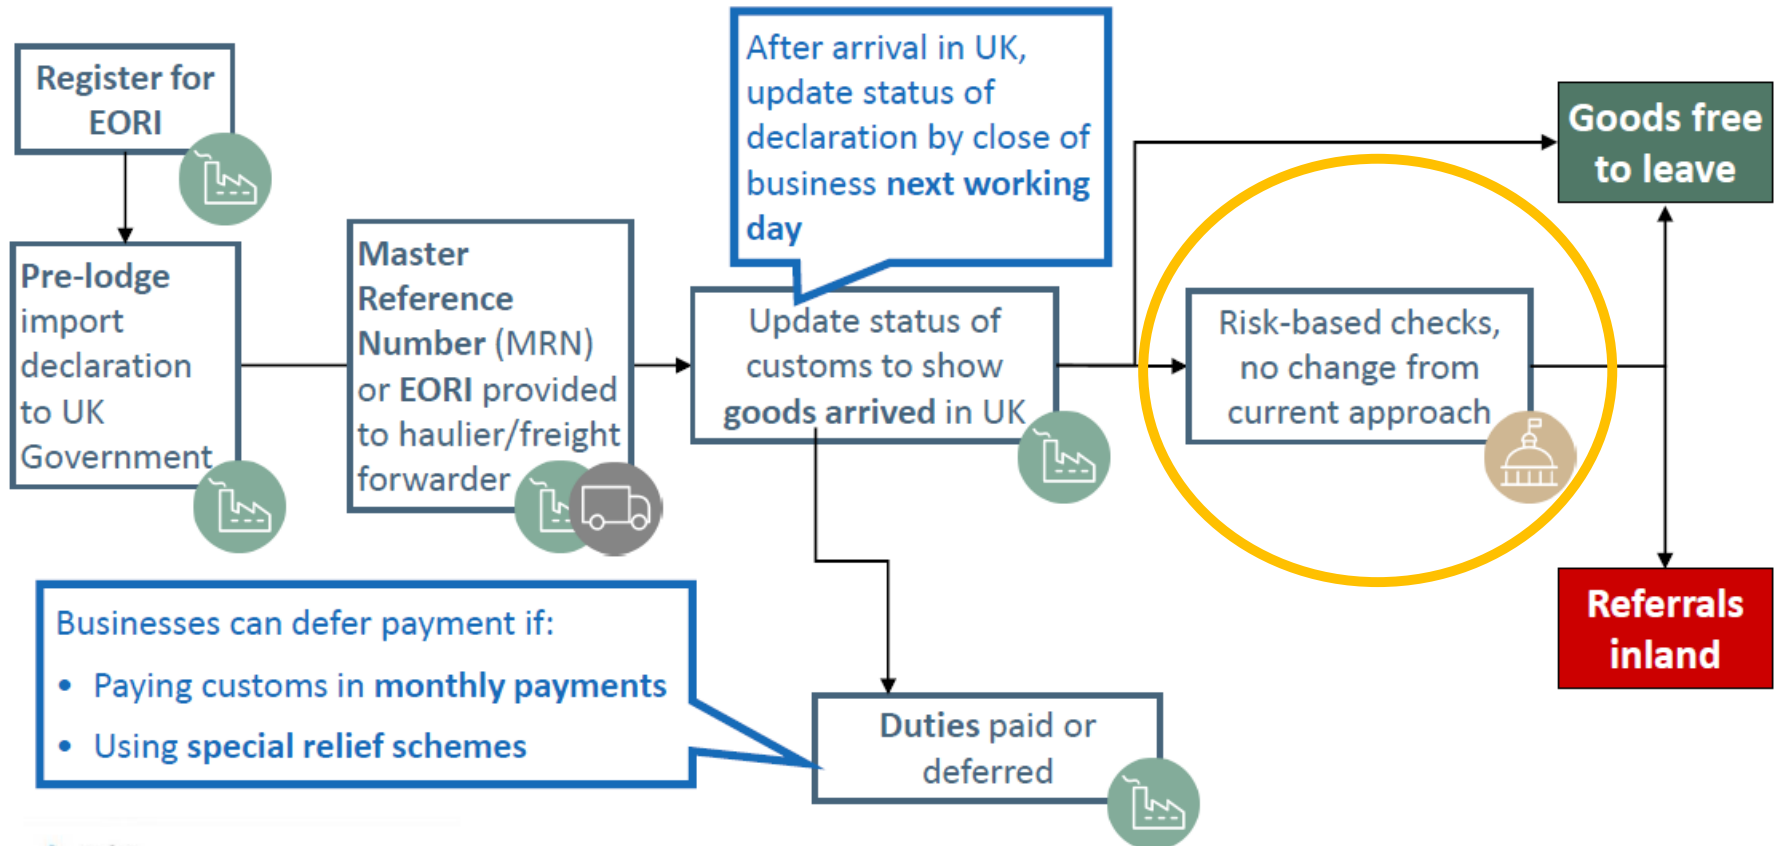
Register for EORI

Pre-lodge import declaration to UK Government

Master Reference Number (MRN) or EORI provided to haulier/freight forwarder

After arrival in UK, update status of declaration by close of business next working day

Update status of customs to show goods arrived in UK

Risk-based checks, no change from current approach

Goods free to leave

Referrals inland

Businesses can defer payment if:

- Paying customs in monthly payments
- Using special relief schemes

Duties paid or deferred